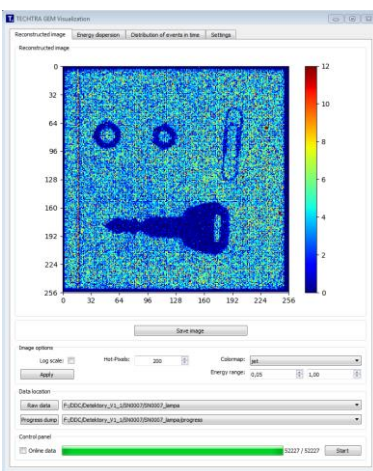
TECHTRA GEM Visualization

Reconstructed image | Energy dispersion | Distribution of events in time | Settings

Reconstructed image

0
32
64
96
128
160
192
224
256
0 32 64 96 128 160 192 224 256

12
10
8
6
4
2
0

Save image

Image options
Log scale:
Hot-Pixels: 200
Colormap: jet
Apply
Energy range: 0,05 1,00

Data location
Raw data F:/DDC/Detektory_V1_1/SN0007/SN0007_lampa
Progress dump F:/DDC/Detektory_V1_1/SN0007/SN0007_lampa/progress

Control panel
Online data 52227 / 52227 Start